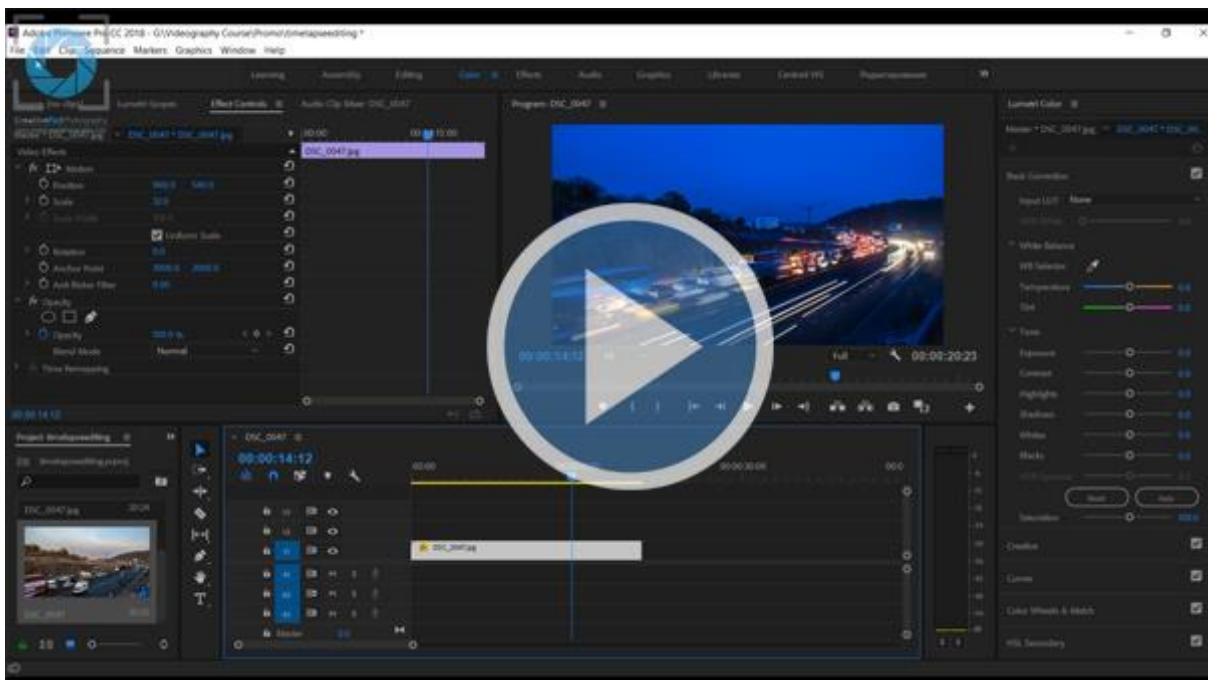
Adobe Premiere Pro CC 2018 - G:\Videography Course\Promo\timelapseediting *
File Edit Clip Sequence Markers Graphics Window Help

Learning Assembly Editing Color Effects Audio Graphics Libraries Control HQ

Lumetri Scopes Effect Controls Audio Clip Mixer: DSC_0047

Master * DSC_0047.jpg DSC_0047 * DSC_0047.jpg
Video Effects
Motion
Position 960.0 540.0
Scale 32.0
Scale Width
Uniform Scale
Rotation 0.0
Anchor Point
Anti-flicker Filter 0.00
Opacity
Opacity 100.0 %
Blend Mode Normal
Time Remapping

00:00
DSC_0047.jpg

00:00:14:12

Program: DSC_0047

00:00:14:12
Full
00:00:20:23

Lumetri Color
Master * DSC_0047.jpg
Basic Correction
Input LUT None
White Balance
WB Selector
Temperature 0.0
Tint 0.0
Tone
Exposure 0.0
Contrast 0.0
Highlights 0.0
Shadows 0.0
Whites 0.0
Blacks 0.0
Reset Auto
Saturation 100.0
Creative
Curves
Color Wheels & Match
HSL Secondary

Project: timelapseediting
timelapseediting.prproj
DSC_0047.jpg

DSC_0047
00:00:14:12
00:00
00:00:30:00
DSC_0047.jpg
Master 0.0